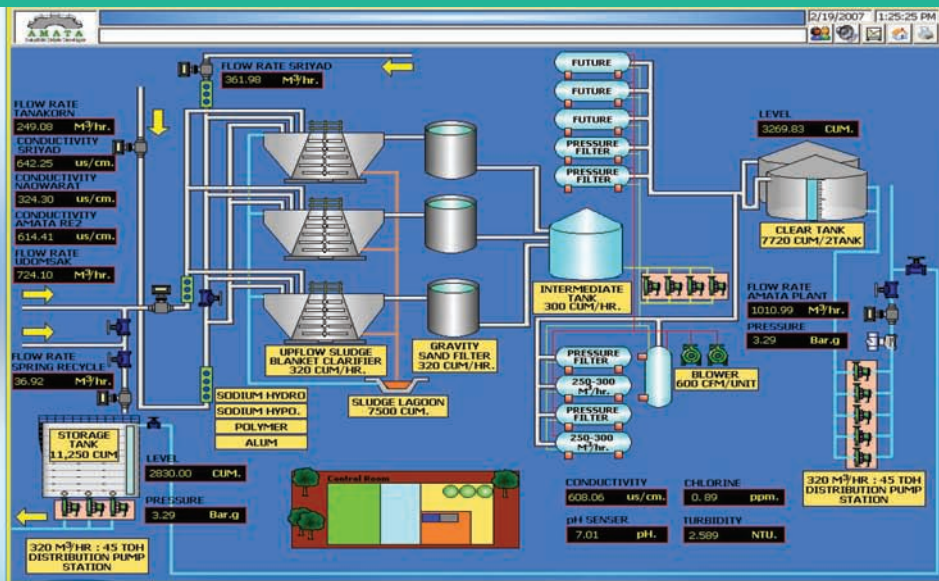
AMATA

2/19/2007 1:25:25 PM

FLOW RATE SRIYAD
361.98 $M^3/hr.$

FLOW RATE TANAKORN
249.08 $M^3/hr.$

CONDUCTIVITY SRIYAD
642.25 us/cm.

CONDUCTIVITY NAOWARAT
324.30 us/cm.

CONDUCTIVITY AMATA RE2
614.41 us/cm.

FLOW RATE UDOMSAK
724.10 $M^3/hr.$

FLOW RATE SPRING RECYCLE
36.92 $M^3/hr.$

FUTURE
FUTURE
FUTURE
PRESSURE FILTER
PRESSURE FILTER

LEVEL
3269.83 CUM.

CLEAR TANK
7720 CUM/2TANK

INTERMEDIATE TANK
300 CUM/HR.

FLOW RATE AMATA PLANT
1010.99 $M^3/hr.$

PRESSURE
3.29 Bar.g

UPFLOW SLUDGE BLANKET CLARIFIER
320 CUM/HR.

GRAVITY SAND FILTER
320 CUM/HR.

SLUDGE LAGOON
7500 CUM.

PRESSURE FILTER
250-300 $M^3/hr.$
PRESSURE FILTER
250-300 $M^3/hr.$

BLOWER
600 CFM/UNIT

SODIUM HYDRO
SODIUM HYPO.
POLYMER
ALUM

STORAGE TANK
11,250 CUM

LEVEL
2830.00 CUM.

PRESSURE
3.29 Bar.g

Control Room

CONDUCTIVITY
608.06 us/cm.

CHLORINE
0.89 ppm.

pH SENSER
7.01 pH.

TURBIDITY
2.589 NTU.

320 $M^3/HR$ : 45 TDH
DISTRIBUTION PUMP STATION

320 $M^3/HR$ : 45 TDH
DISTRIBUTION PUMP STATION